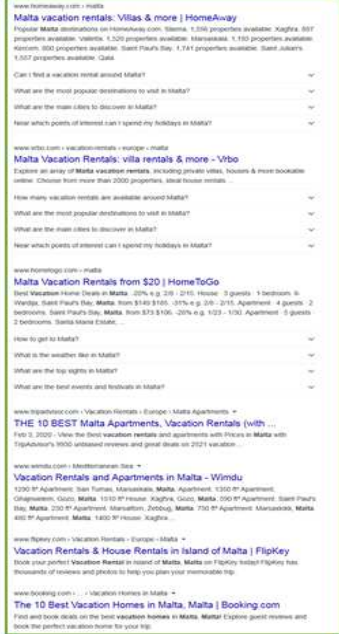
www.homeaway.com › malta

Malta vacation rentals: Villas & more | HomeAway

Popular Malta destinations on HomeAway.com. Sliema: 1,556 properties available. Xaghra: 887 properties available. Valletta: 1,520 properties available. Marsaskala: 1,150 properties available. Kercem: 800 properties available. Saint Paul's Bay: 1,741 properties available. Saint Julian's: 1,537 properties available. Qala

Can I find a vacation rental around Malta?

What are the most popular destinations to visit in Malta?

What are the main cities to discover in Malta?

Near which points of interest can I spend my holidays in Malta?

www.vrbo.com › vacation-rentals › europe › malta

Malta Vacation Rentals: villa rentals & more - Vrbo

Explore an array of Malta vacation rentals, including private villas, houses & more bookable online. Choose from more than 2000 properties, ideal house rentals ...

How many vacation rentals are available around Malta?

What are the most popular destinations to visit in Malta?

What are the main cities to discover in Malta?

Near which points of interest can I spend my holidays in Malta?

www.hometogo.com › malta

Malta Vacation Rentals from $20 | HomeToGo

Best Vacation Home Deals in Malta · 20% e.g. 2/8 - 2/15. House · 5 guests · 1 bedroom. Il-Wardija, Saint Paul's Bay, Malta. from $149 $165. -31% e.g. 2/8 - 2/15. Apartment · 4 guests · 2 bedrooms. Saint Paul's Bay, Malta. from $73 $106. -20% e.g. 1/23 - 1/30. Apartment · 5 guests · 2 bedrooms. Santa Maria Estate, ...

How to get to Malta?

What is the weather like in Malta?

What are the top sights in Malta?

What are the best events and festivals in Malta?

www.tripadvisor.com › Vacation Rentals › Europe › Malta Apartments

THE 10 BEST Malta Apartments, Vacation Rentals (with ...

Feb 2, 2020 - View the Best vacation rentals and apartments with Prices in Malta with TripAdvisor's 9500 unbiased reviews and great deals on 2021 vacation ...

www.wimdu.com › Mediterranean Sea

Vacation Rentals and Apartments in Malta - Wimdu

1290 ft² Apartment. San Tumas, Marsaskala, Malta. Apartment. 1350 ft² Apartment. Ghajnsielem, Gozo, Malta. 1010 ft² House. Xaghra, Gozo, Malta. 290 ft² Apartment. Saint Paul's Bay, Malta. 230 ft² Apartment. Marsalforn, Zebbug, Malta. 750 ft² Apartment. Marsaskala, Malta. 492 ft² Apartment. Malta. 1400 ft² House. Xaghra ...

www.flipkey.com › Vacation Rentals › Europe › Malta

Vacation Rentals & House Rentals in Island of Malta | FlipKey

Book your perfect Vacation Rental in Island of Malta, Malta on FlipKey today! FlipKey has thousands of reviews and photos to help you plan your memorable trip.

www.booking.com › ... › Vacation Homes in Malta

The 10 Best Vacation Homes in Malta, Malta | Booking.com

Find and book deals on the best vacation homes in Malta, Malta! Explore guest reviews and book the perfect vacation home for your trip.